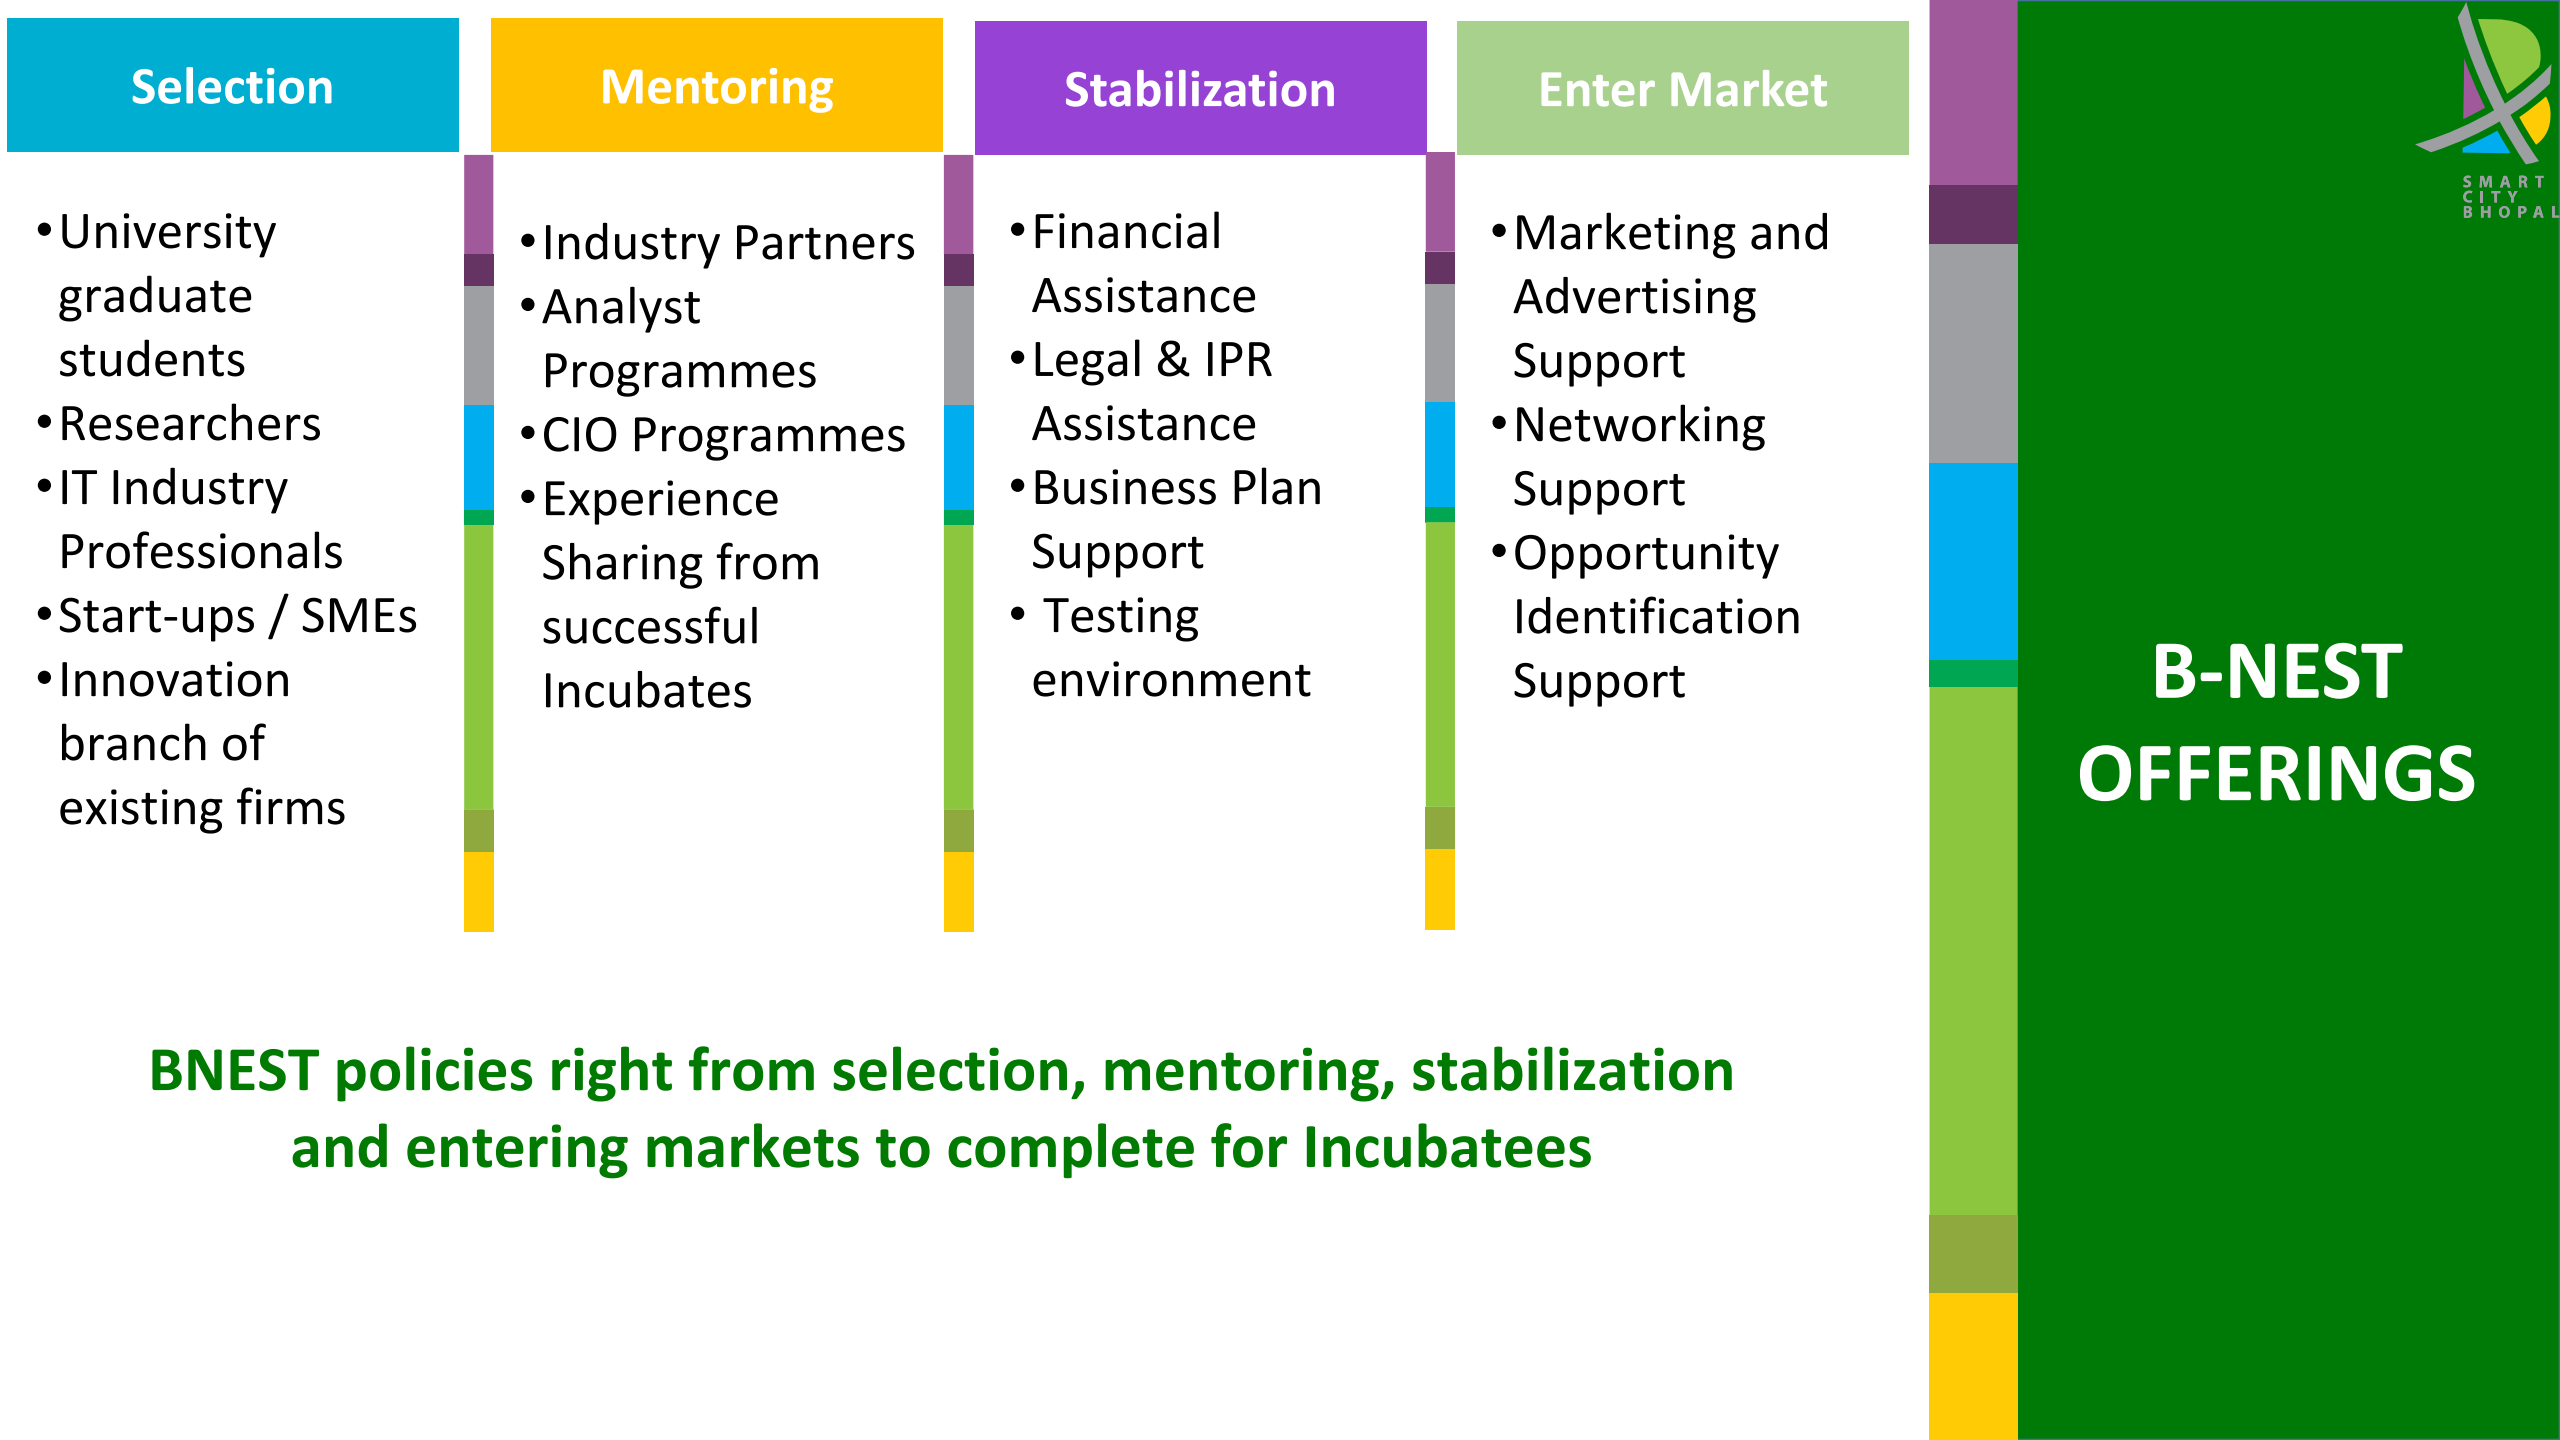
Selection

- University graduate students
- Researchers
- IT Industry Professionals
- Start-ups / SMEs
- Innovation branch of existing firms

Mentoring

- Industry Partners
- Analyst Programmes
- CIO Programmes
- Experience Sharing from successful Incubates

Stabilization

- Financial Assistance
- Legal & IPR Assistance
- Business Plan Support
- Testing environment

Enter Market

- Marketing and Advertising Support
- Networking Support
- Opportunity Identification Support

SMART CITY BHOPAL

B-NEST OFFERINGS

BNEST policies right from selection, mentoring, stabilization and entering markets to complete for Incubatees